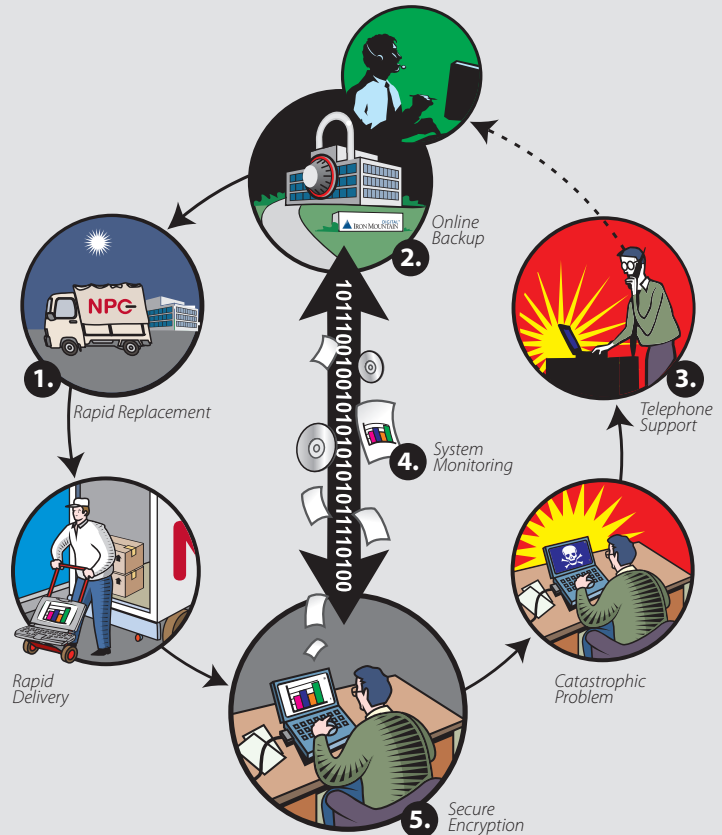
Online Backup

2.

DIGITAL IRON MOUNTAIN

NPC

1.

Rapid Replacement

10111001001010101011110100

3.

Telephone Support

4.

System Monitoring

Rapid Delivery

Catastrophic Problem

5.

Secure Encryption